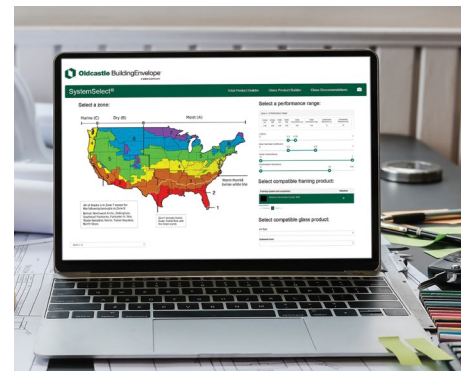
Oldcastle BuildingEnvelope

SystemSelect®

Your Product Builder

Glass Product Builder

Glass Recommendations

Select a zone:

Marine (C)

Dry (B)

Moist (A)

Warm-Humid
below white line

Select a performance range:

Select compatible framing product:

Select compatible glass product: